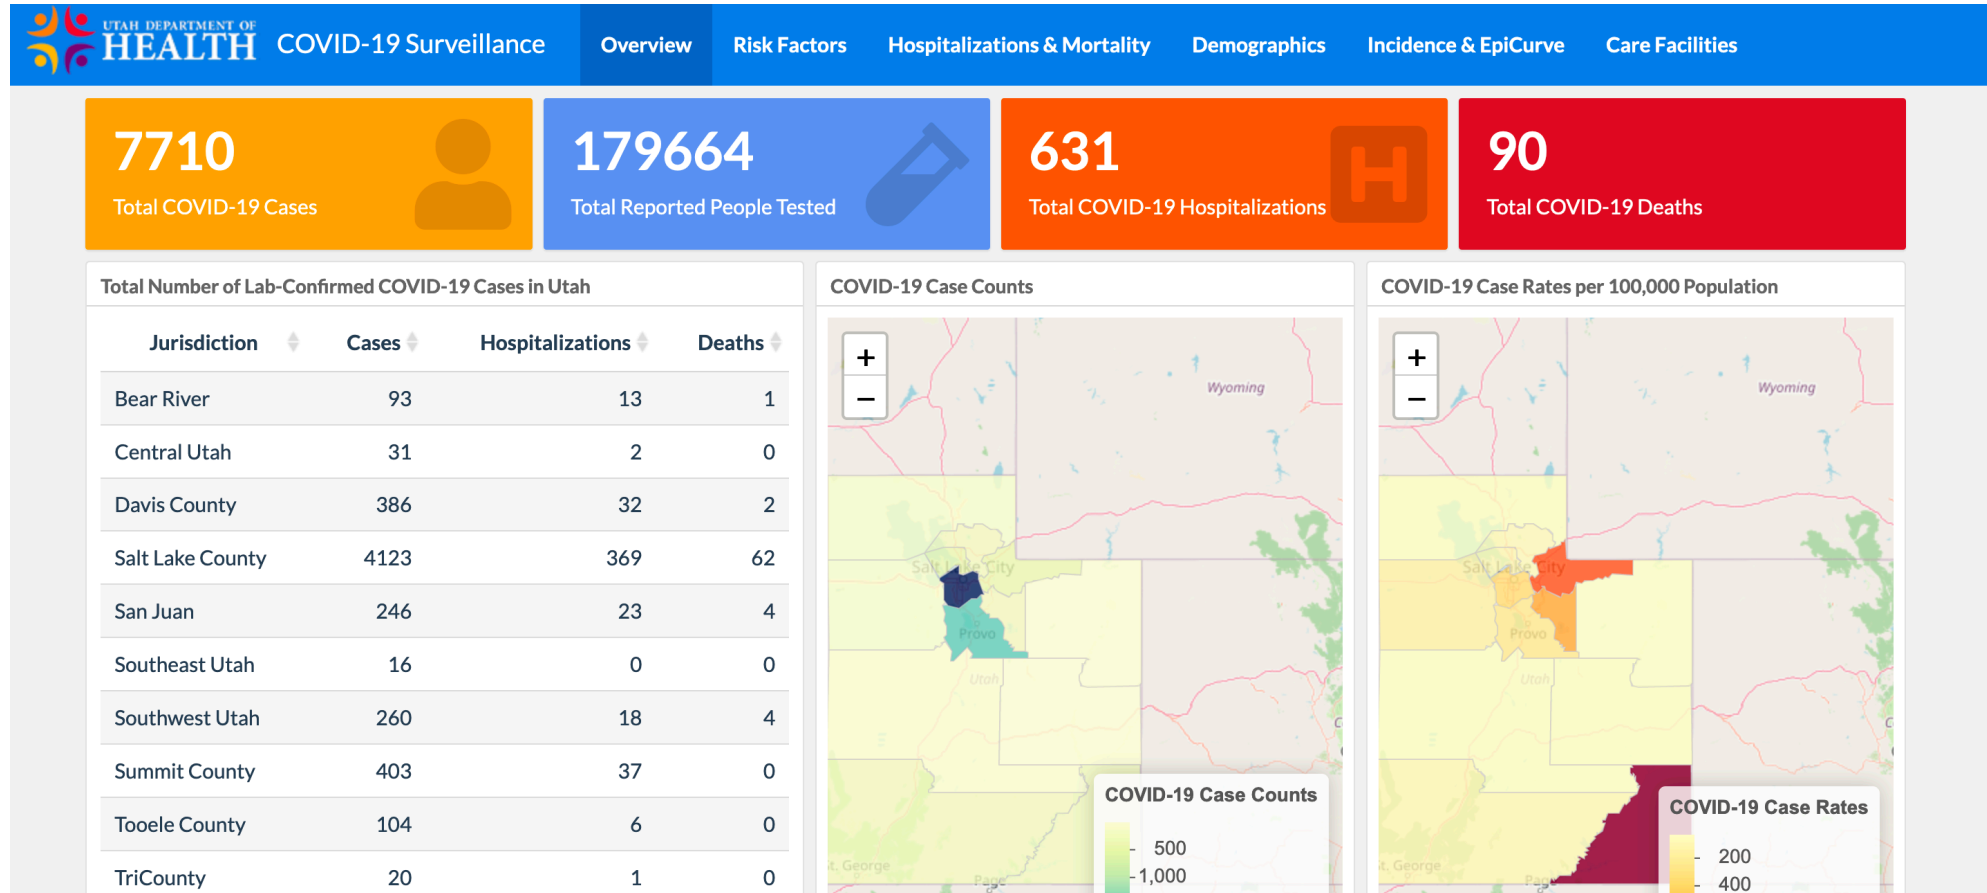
UTAH DEPARTMENT OF HEALTH COVID-19 Surveillance

Overview Risk Factors Hospitalizations & Mortality Demographics Incidence & EpiCurve Care Facilities

7710
Total COVID-19 Cases

179664
Total Reported People Tested

631
Total COVID-19 Hospitalizations

90
Total COVID-19 Deaths

Total Number of Lab-Confirmed COVID-19 Cases in Utah

| Jurisdiction | Cases | Hospitalizations | Deaths |
|---|---|---|---|
| Bear River | 93 | 13 | 1 |
| Central Utah | 31 | 2 | 0 |
| Davis County | 386 | 32 | 2 |
| Salt Lake County | 4123 | 369 | 62 |
| San Juan | 246 | 23 | 4 |
| Southeast Utah | 16 | 0 | 0 |
| Southwest Utah | 260 | 18 | 4 |
| Summit County | 403 | 37 | 0 |
| Tooele County | 104 | 6 | 0 |
| TriCounty | 20 | 1 | 0 |

COVID-19 Case Counts

+
−
Wyoming
Salt Lake City
Provo
Utah
St. George
Page

COVID-19 Case Counts
500
1,000

COVID-19 Case Rates per 100,000 Population

+
−
Wyoming
Salt Lake City
Provo
Utah
St. George
Page

COVID-19 Case Rates
200
400